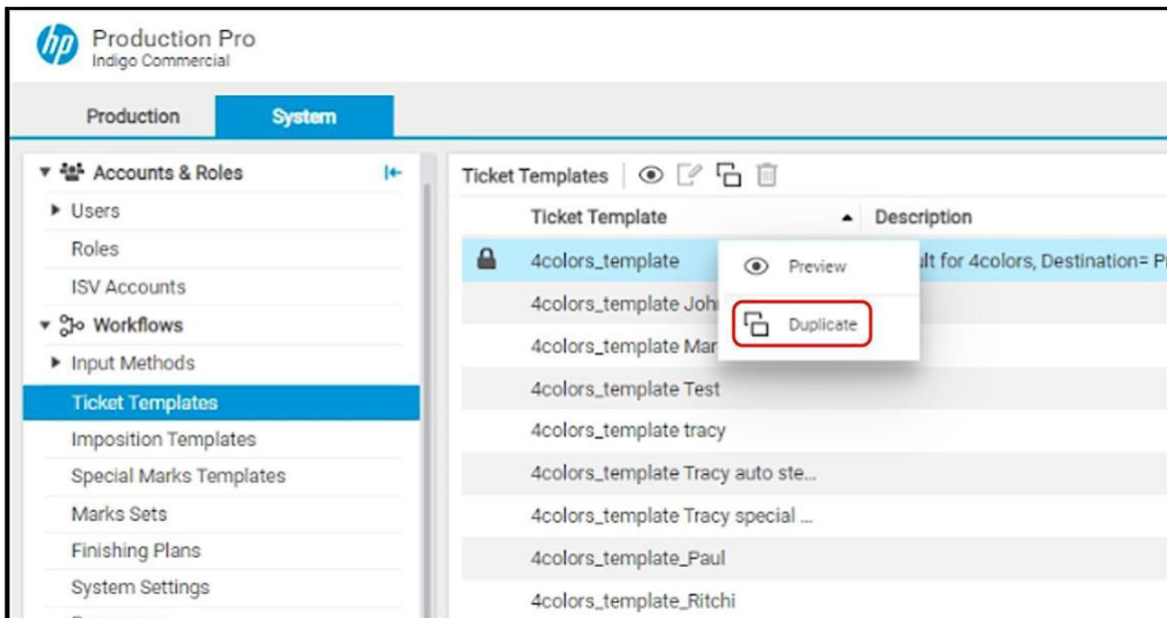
hp Production Pro
Indigo Commercial

Production System

Accounts & Roles
Users
Roles
ISV Accounts
Workflows
Input Methods
Ticket Templates
Imposition Templates
Special Marks Templates
Marks Sets
Finishing Plans
System Settings

Ticket Templates

| | Ticket Template | Description |
|---|---|---|
| | 4colors_template | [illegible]lt for 4colors, Destination= P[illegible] |
| | 4colors_template Joh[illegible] | |
| | 4colors_template Mar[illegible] | |
| | 4colors_template Test | |
| | 4colors_template tracy | |
| | 4colors_template Tracy auto ste... | |
| | 4colors_template Tracy special ... | |
| | 4colors_template_Paul | |
| | 4colors_template_Ritchi | |

Preview
Duplicate